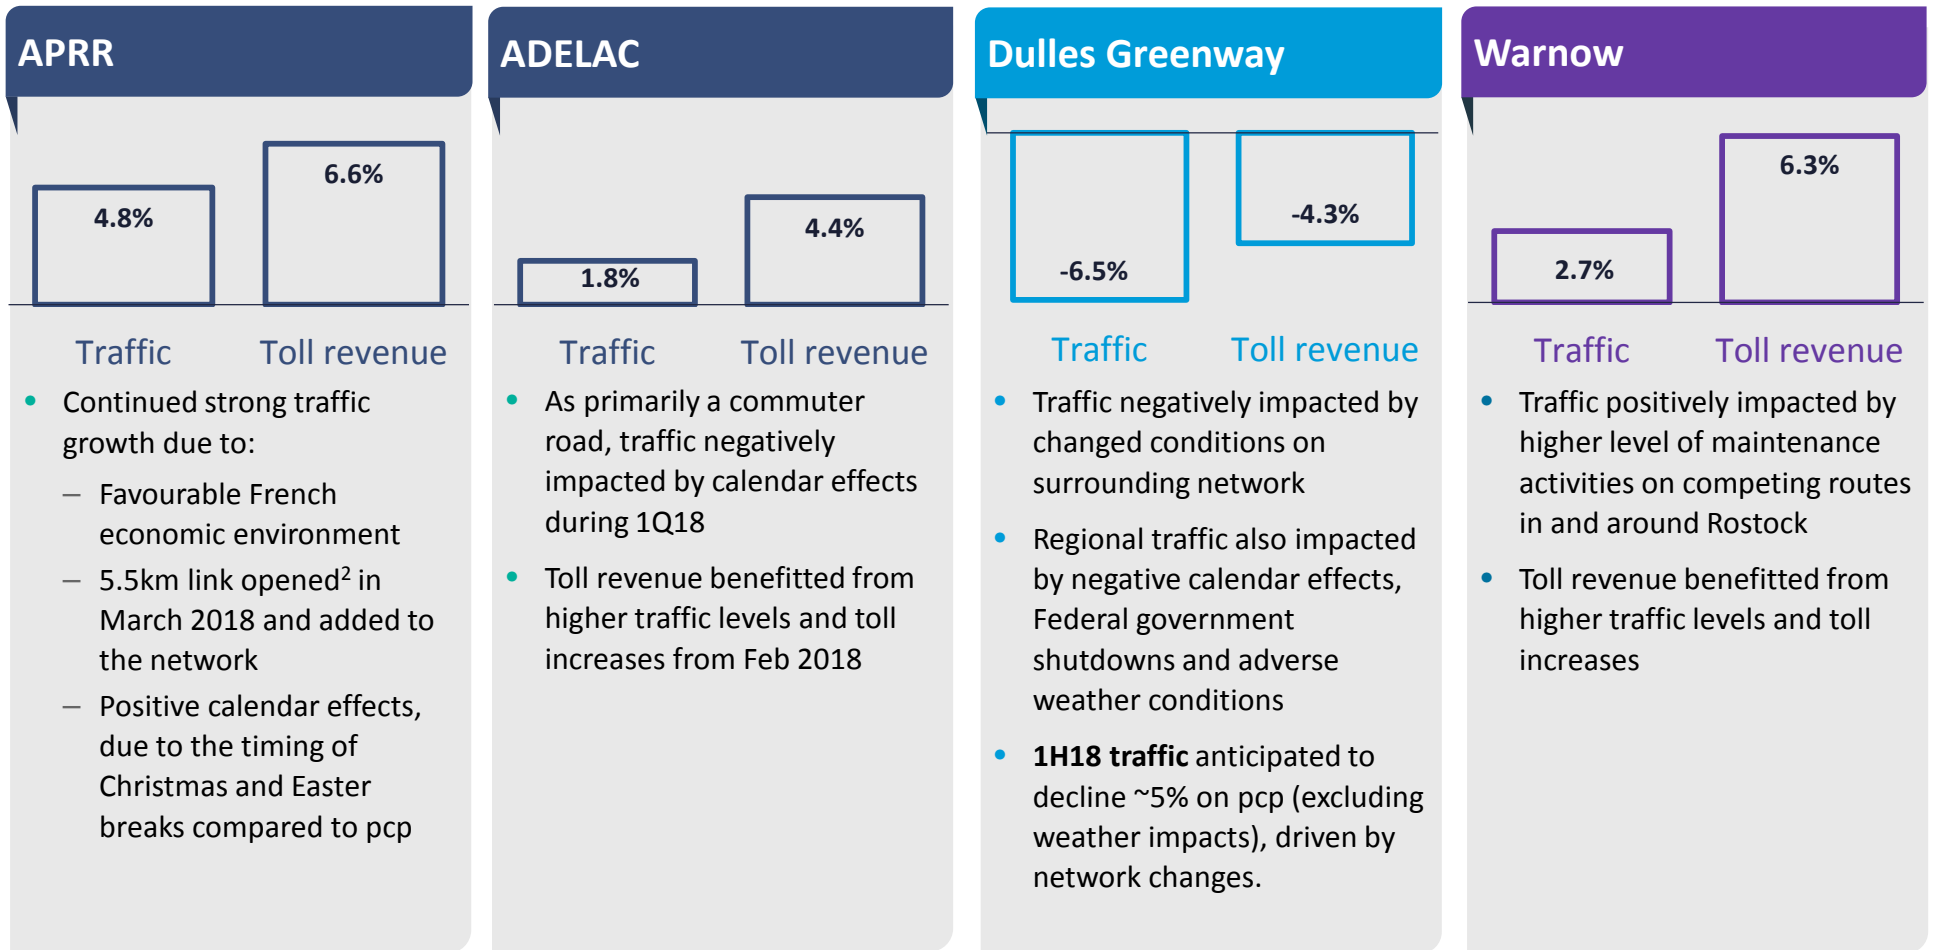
APRR

4.8%

6.6%

Traffic Toll revenue

- Continued strong traffic growth due to:
  – Favourable French economic environment
  – 5.5km link opened$^2$ in March 2018 and added to the network
  – Positive calendar effects, due to the timing of Christmas and Easter breaks compared to pcp

ADELAC

1.8%

4.4%

Traffic Toll revenue

- As primarily a commuter road, traffic negatively impacted by calendar effects during 1Q18
- Toll revenue benefitted from higher traffic levels and toll increases from Feb 2018

Dulles Greenway

-6.5%

-4.3%

Traffic Toll revenue

- Traffic negatively impacted by changed conditions on surrounding network
- Regional traffic also impacted by negative calendar effects, Federal government shutdowns and adverse weather conditions
- **1H18 traffic** anticipated to decline ~5% on pcp (excluding weather impacts), driven by network changes.

Warnow

2.7%

6.3%

Traffic Toll revenue

- Traffic positively impacted by higher level of maintenance activities on competing routes in and around Rostock
- Toll revenue benefitted from higher traffic levels and toll increases